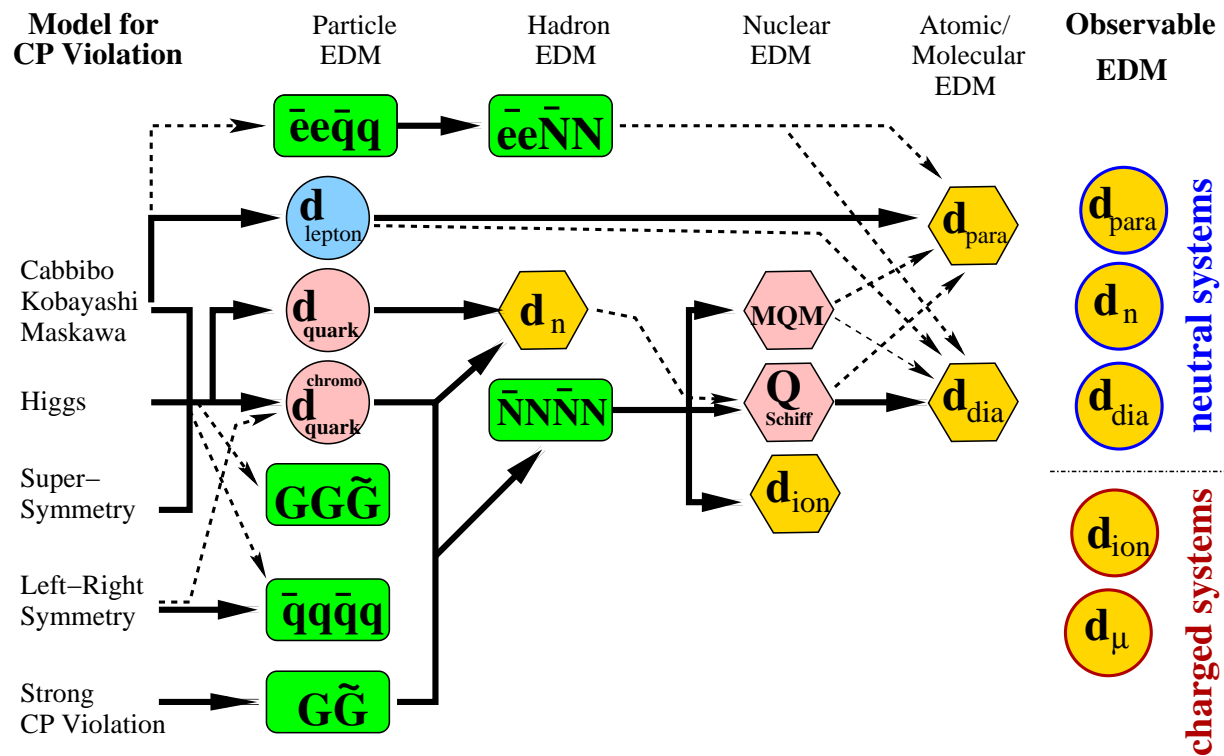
Model for CP Violation

Particle EDM

Hadron EDM

Nuclear EDM

Atomic/ Molecular EDM

Observable EDM

$\bar{e}e\bar{q}q$

$\bar{e}e\bar{N}N$

$d_{lepton}$

$d_{para}$

Cabbibo Kobayashi Maskawa

$d_{quark}$

$d_n$

MQM

Higgs

$d^{chromo}_{quark}$

$\bar{N}N\bar{N}N$

$Q_{Schiff}$

$d_{dia}$

Super–Symmetry

$GG\tilde{G}$

$d_{ion}$

Left–Right Symmetry

$\bar{q}q\bar{q}q$

Strong CP Violation

$G\tilde{G}$

$d_{para}$

$d_n$

$d_{dia}$

neutral systems

$d_{ion}$

$d_{\mu}$

charged systems